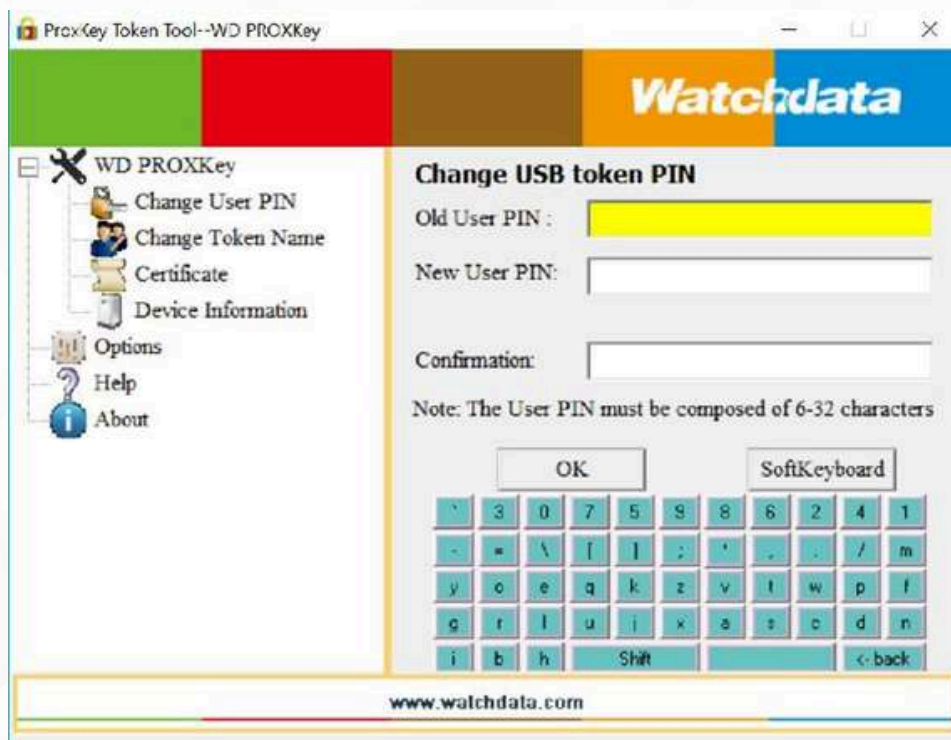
ProxKey Token Tool--WD PROXKey

Watchdata

WD PROXKey
Change User PIN
Change Token Name
Certificate
Device Information
Options
Help
About

Change USB token PIN
Old User PIN :
New User PIN:
Confirmation:
Note: The User PIN must be composed of 6-32 characters

OK
SoftKeyboard

| ` | 3 | 0 | 7 | 5 | 9 | 8 | 6 | 2 | 4 | 1 |
|---|---|---|---|---|---|---|---|---|---|---|
| - | = | \ | [ | ] | ; | ' | , | . | / | m |
| y | o | e | q | k | z | v | t | w | p | f |
| g | r | l | u | j | x | a | s | c | d | n |
| i | b | h | Shift | | | | | <-back | | |

www.watchdata.com